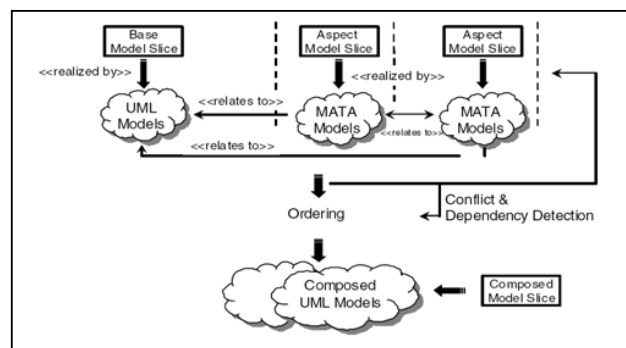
Base Model Slice

Aspect Model Slice

Aspect Model Slice

<<realized by>>

UML Models

<<relates to>>

MATA Models

<<realized by>>

MATA Models

<<relates to>>

<<relates to>>

Ordering

Conflict & Dependency Detection

Composed UML Models

Composed Model Slice